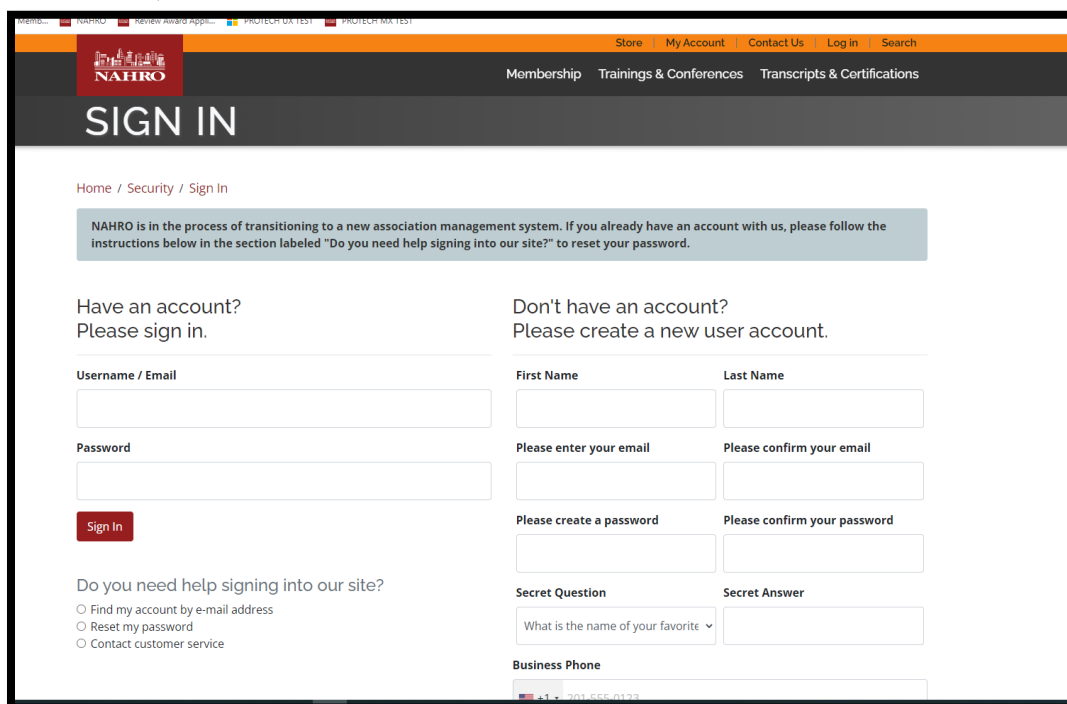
Memb... NAHRO Review Award Appli... PROTECH UX TEST PROTECH MX TEST

Store | My Account | Contact Us | Log in | Search

NAHRO

Membership Trainings & Conferences Transcripts & Certifications

SIGN IN

Home / Security / Sign In

NAHRO is in the process of transitioning to a new association management system. If you already have an account with us, please follow the instructions below in the section labeled "Do you need help signing into our site?" to reset your password.

Have an account?
Please sign in.

Username / Email

Password

Sign In

Do you need help signing into our site?

Find my account by e-mail address
Reset my password
Contact customer service

Don't have an account?
Please create a new user account.

First Name

Last Name

Please enter your email

Please confirm your email

Please create a password

Please confirm your password

Secret Question

What is the name of your favorite

Secret Answer

Business Phone

+1 201-555-0123